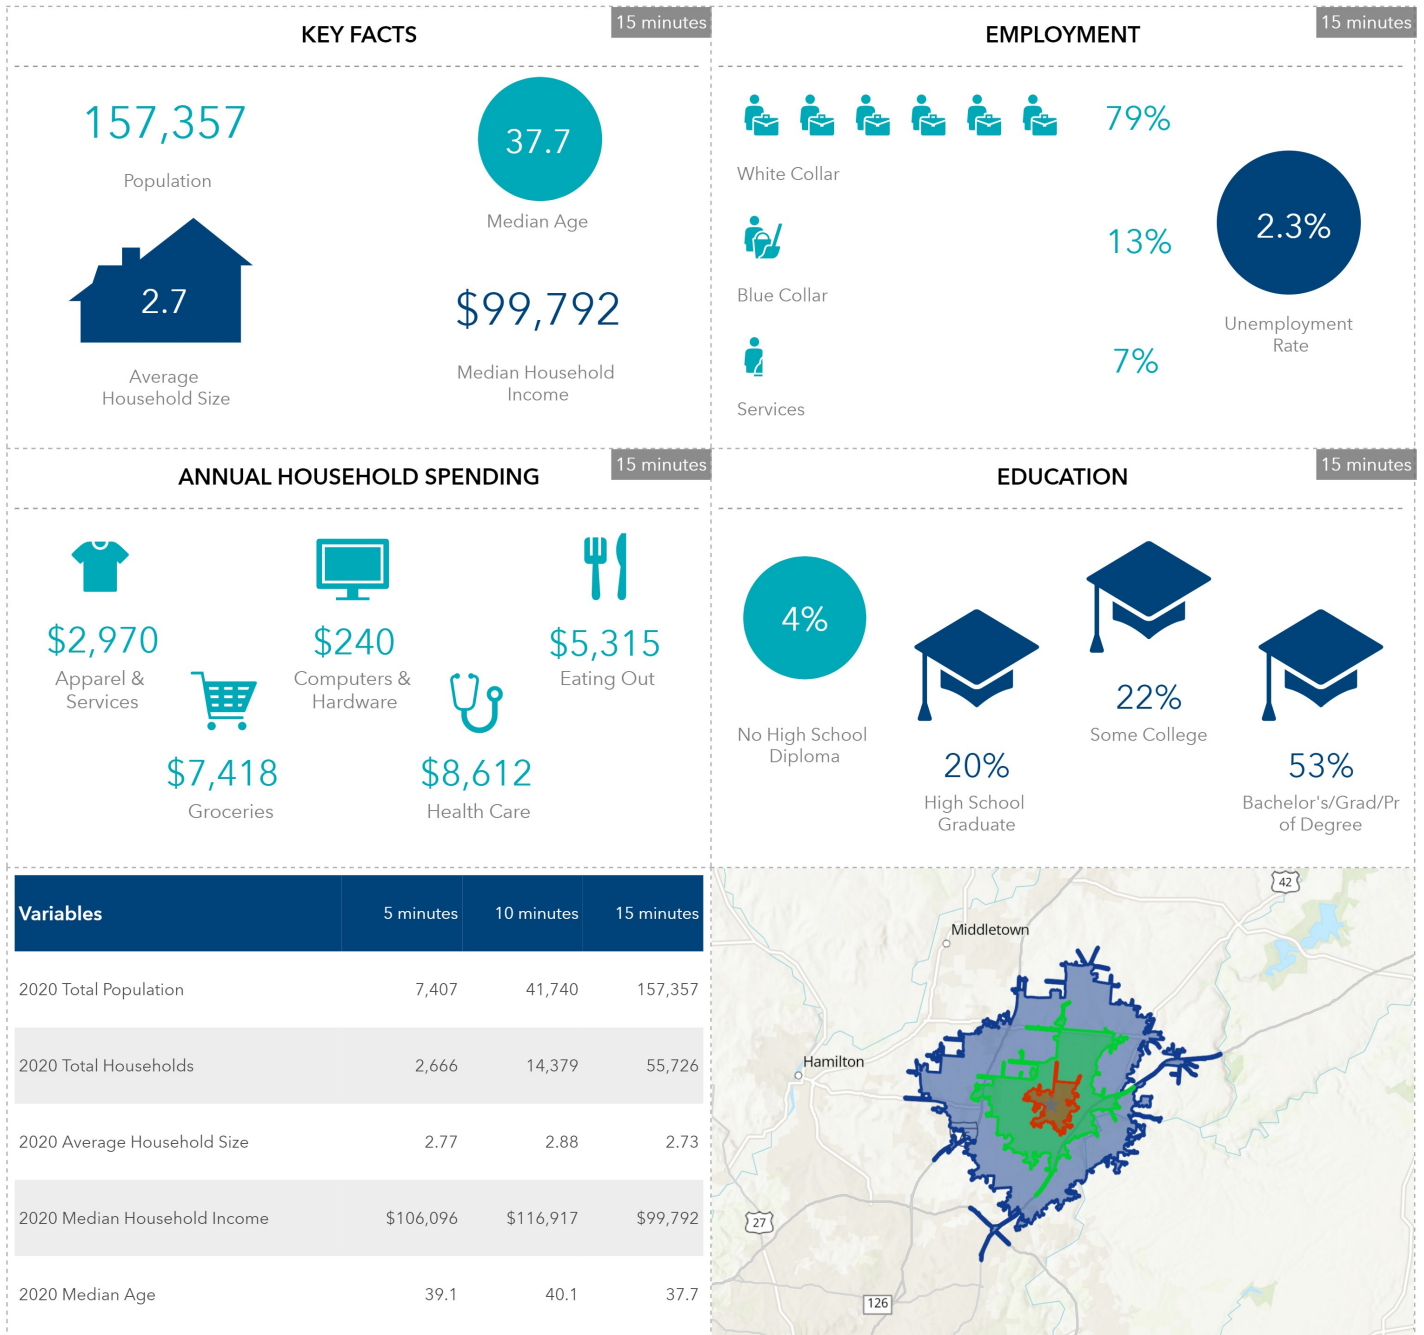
KEY FACTS

15 minutes

157,357

Population

37.7

Median Age

2.7

Average Household Size

$99,792

Median Household Income

EMPLOYMENT

15 minutes

79%

White Collar

13%

Blue Collar

7%

Services

2.3%

Unemployment Rate

ANNUAL HOUSEHOLD SPENDING

15 minutes

$2,970

Apparel & Services

$240

Computers & Hardware

$5,315

Eating Out

$7,418

Groceries

$8,612

Health Care

EDUCATION

15 minutes

4%

No High School Diploma

20%

High School Graduate

22%

Some College

53%

Bachelor's/Grad/Pr of Degree

| Variables | 5 minutes | 10 minutes | 15 minutes |
|---|---|---|---|
| 2020 Total Population | 7,407 | 41,740 | 157,357 |
| 2020 Total Households | 2,666 | 14,379 | 55,726 |
| 2020 Average Household Size | 2.77 | 2.88 | 2.73 |
| 2020 Median Household Income | $106,096 | $116,917 | $99,792 |
| 2020 Median Age | 39.1 | 40.1 | 37.7 |

42

Middletown

Hamilton

27

126